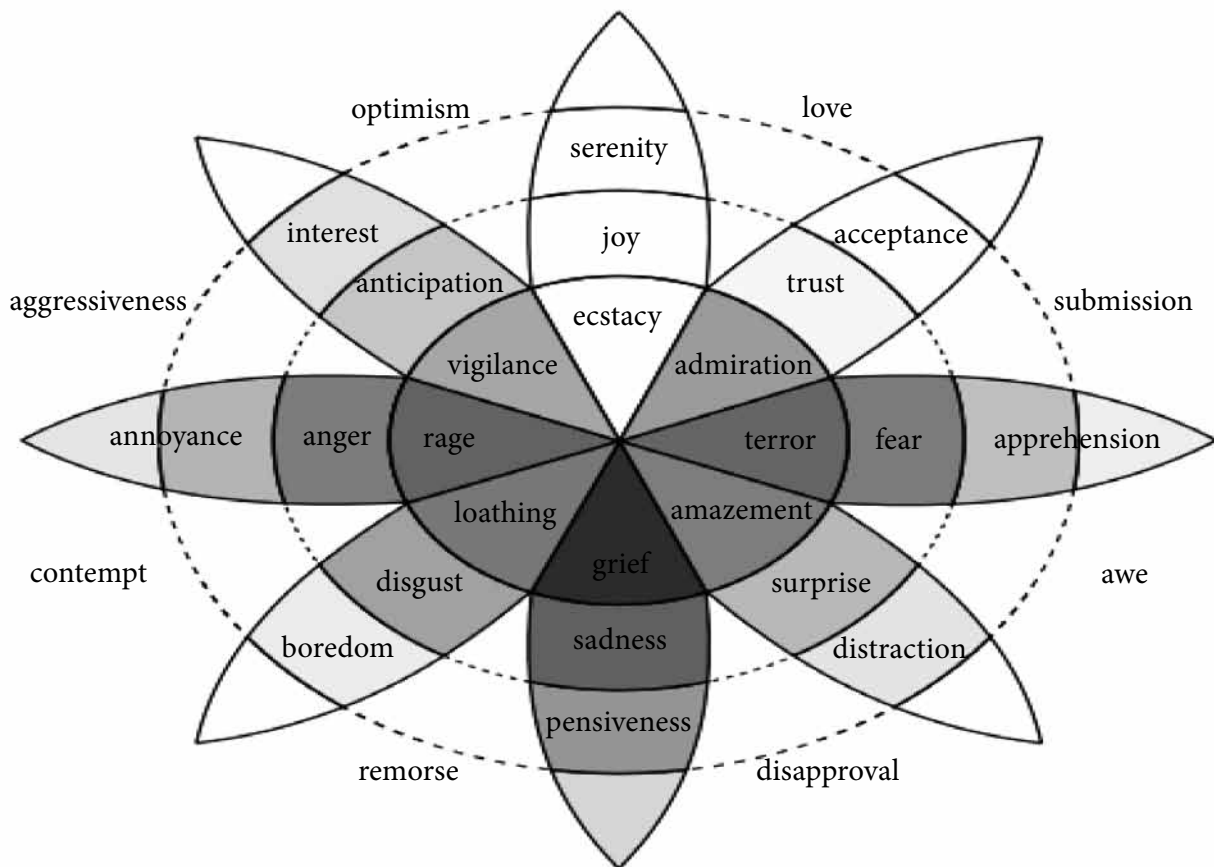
optimism

love

serenity

interest

joy

acceptance

anticipation

trust

aggressiveness

ecstacy

submission

vigilance

admiration

annoyance

anger

rage

terror

fear

apprehension

loathing

amazement

contempt

grief

awe

disgust

surprise

boredom

sadness

distraction

pensiveness

remorse

disapproval